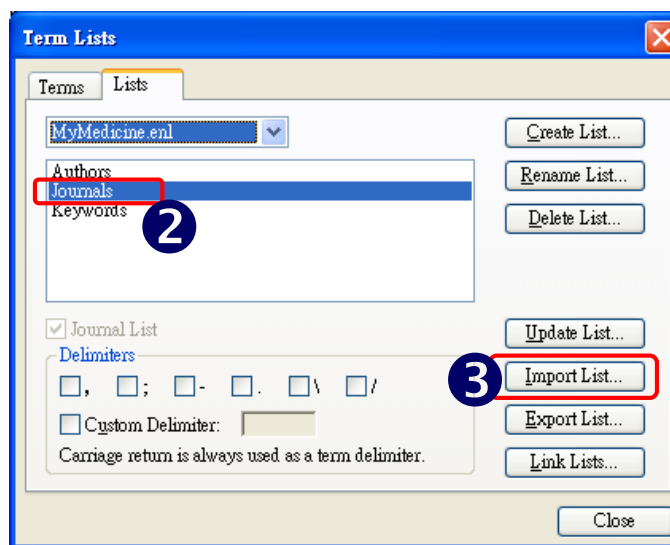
Term Lists

Terms Lists

MyMedicine.enl

Authors
Journals
Keywords

2

Journal List

Delimiters

, ; - . \ /

Custom Delimiter:

Carriage return is always used as a term delimiter.

Create List...
Rename List...
Delete List...
Update List...
3
Import List...
Export List...
Link Lists...
Close